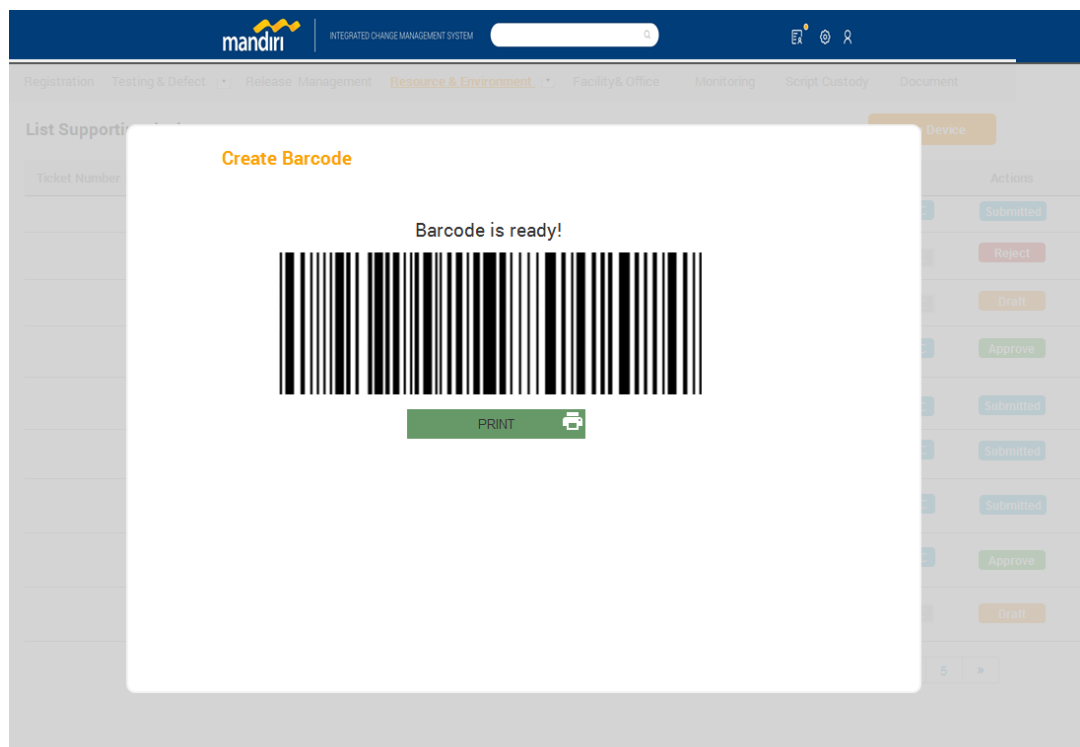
mandiri INTEGRATED CHANGE MANAGEMENT SYSTEM

Registration Testing & Defect Release Management Resource & Environment Facility& Office Monitoring Script Custody Document

List Supporti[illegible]

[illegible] Device

Ticket Number

Actions

Submitted
Reject
Draft
Approve
Submitted
Submitted
Submitted
Approve
Draft

5 »

Create Barcode

Barcode is ready!

PRINT